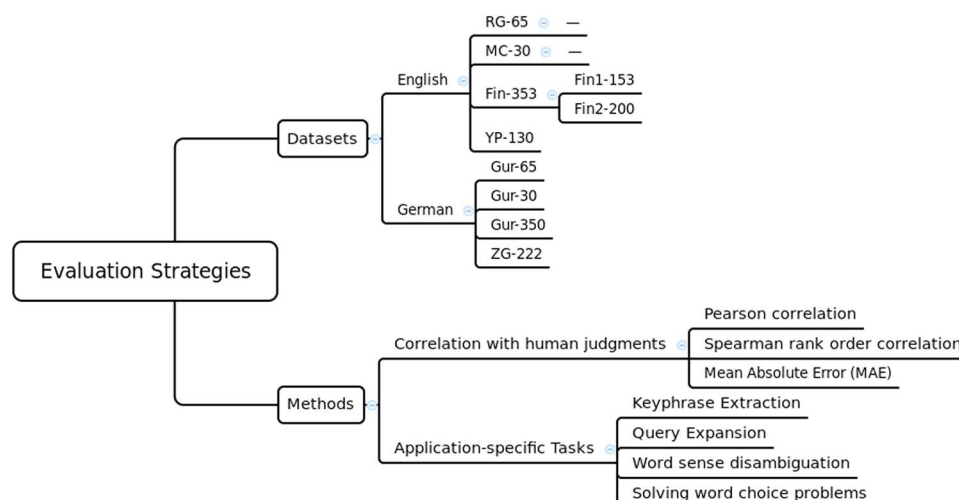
Evaluation Strategies

Datasets

English

RG-65 —

MC-30 —

Fin-353

Fin1-153

Fin2-200

YP-130

German

Gur-65

Gur-30

Gur-350

ZG-222

Methods

Correlation with human judgments

Pearson correlation

Spearman rank order correlation

Mean Absolute Error (MAE)

Application-specific Tasks

Keyphrase Extraction

Query Expansion

Word sense disambiguation

Solving word choice problems